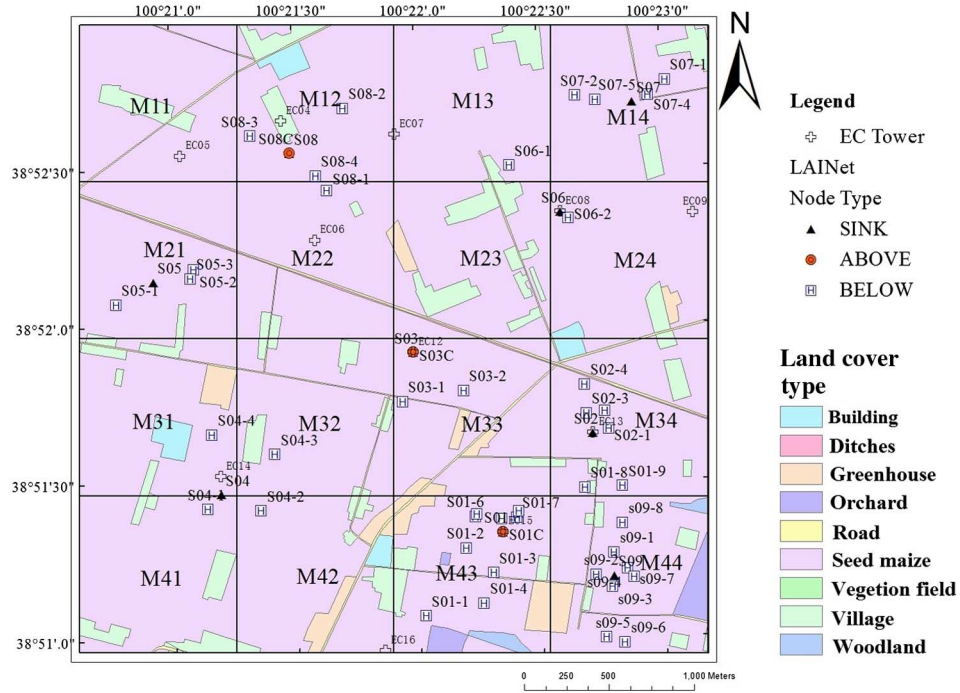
100°21'.0" 100°21'30" 100°22'.0" 100°22'30" 100°23'0"

N

38°52'30"
38°52'.0"
38°51'30"
38°51'.0"

M11 M12 M13 M14
M21 M22 M23 M24
M31 M32 M33 M34
M41 M42 M43 M44

EC04 EC05 EC06 EC07 EC08 EC09 EC12 EC13 EC14 EC15 EC16

S08-2 S08-3 S08C S08 S08-4 S08-1
S07-2 S07-5 S07 S07-1 S07-4
S06-1 S06 S06-2
S05 S05-3 S05-2 S05-1
S03 S03C S03-1 S03-2
S02-4 S02-3 S02 S02-1
S04-4 S04-3 S04 S04-2
S01-8 S01-9 S01-6 S01-7 S01 S01-2 S01C S01-3 S01-4 S01-1
s09-8 s09-1 s09-2 S09 s09 s09-7 s09-3 s09-5 s09-6

0 250 500 1,000 Meters

Legend
EC Tower
LAINet
Node Type
SINK
ABOVE
BELOW

Land cover type
Building
Ditches
Greenhouse
Orchard
Road
Seed maize
Vegetion field
Village
Woodland